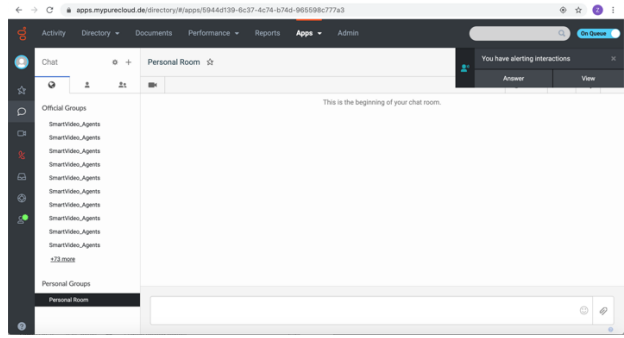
apps.mypurecloud.de/directory/#/apps/5944d139-6c37-4c74-b74d-965598c777a3

Activity Directory Documents Performance Reports Apps Admin

On Queue

Chat

Personal Room ☆

You have alerting interactions

Answer

View

This is the beginning of your chat room.

Official Groups

SmartVideo_Agents
SmartVideo_Agents
SmartVideo_Agents
SmartVideo_Agents
SmartVideo_Agents
SmartVideo_Agents
SmartVideo_Agents
SmartVideo_Agents
SmartVideo_Agents
SmartVideo_Agents

+73 more

Personal Groups

Personal Room